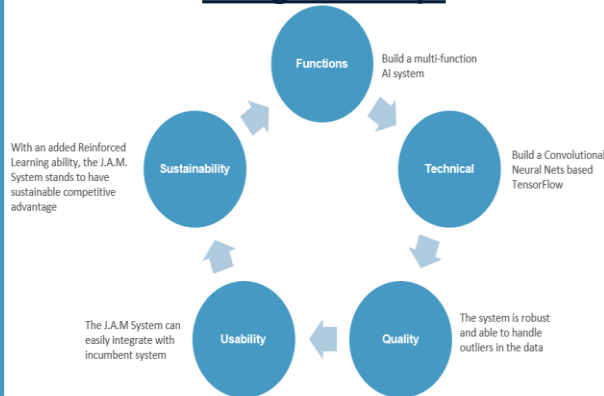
Functions

Build a multi-function AI system

Technical

Build a Convolutional Neural Nets based TensorFlow

Quality

The system is robust and able to handle outliers in the data

Usability

The J.A.M System can easily integrate with incumbent system

Sustainability

With an added Reinforced Learning ability, the J.A.M. System stands to have sustainable competitive advantage